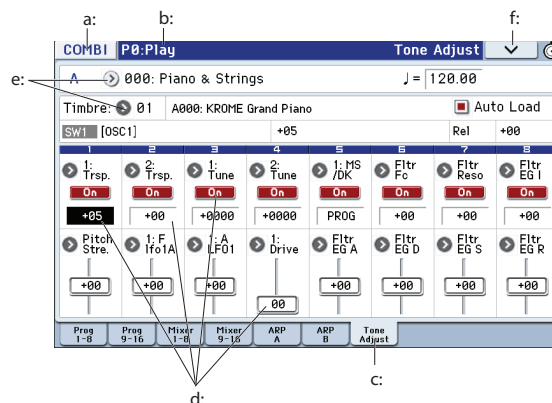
a:
b:
f:
COMBI P0:Play
Tone Adjust
e:
A 000: Piano & Strings
♩= 120.00
Timbre: 01 A000: KROME Grand Piano
Auto Load
SW1 [OSC1]
+05
Rel
+00

| 1 | 2 | 3 | 4 | 5 | 6 | 7 | 8 |
|---|---|---|---|---|---|---|---|
| 1: Trsp. | 2: Trsp. | 1: Tune | 2: Tune | 1: MS /DK | Fltr Fc | Fltr Reso | Fltr EG I |
| On | On | On | On | On | On | On | On |
| +05 | +00 | +0000 | +0000 | PROG | +00 | +00 | +00 |
| Pitch Stre. | 1: F lfo1A | 1: A LFO1 | 1: Drive | Fltr EG A | Fltr EG D | Fltr EG S | Fltr EG R |
| +00 | +00 | +00 | 00 | +00 | +00 | +00 | +00 |

Prog 1–8
Prog 9–16
Mixer 1–8
Mixer 9–16
ARP A
ARP B
Tone Adjust
c:
d: